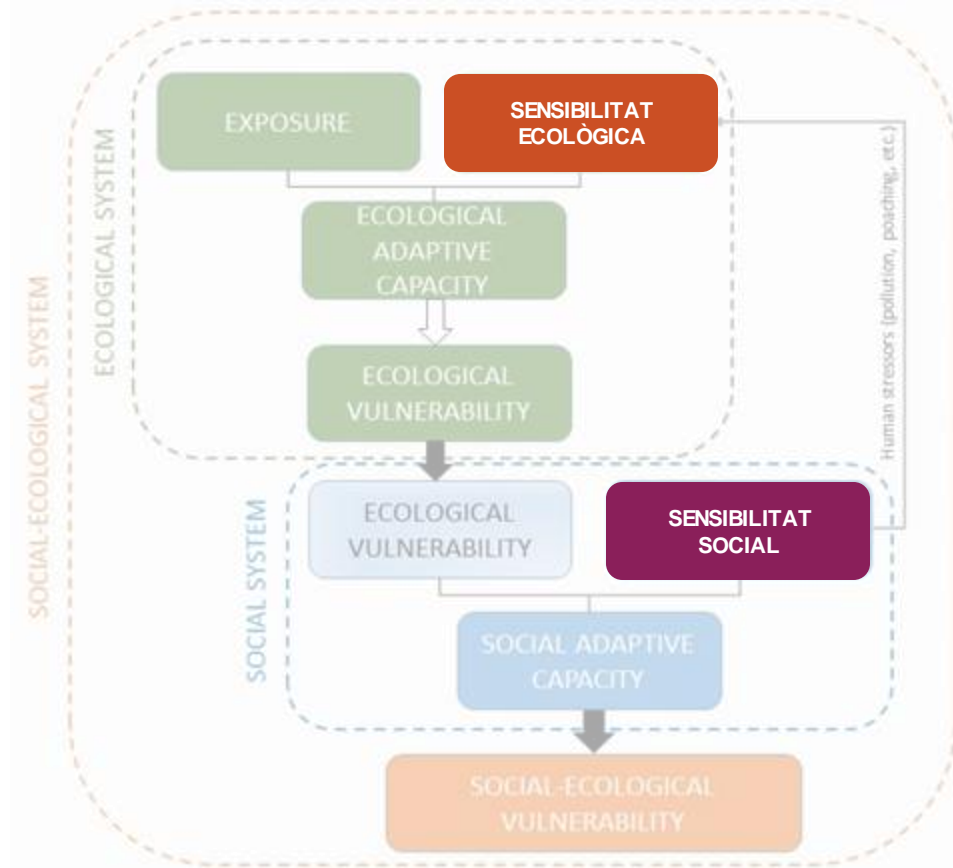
SOCIAL-ECOLOGICAL SYSTEM

ECOLOGICAL SYSTEM

EXPOSURE

SENSIBILITAT ECOLÒGICA

ECOLOGICAL ADAPTIVE CAPACITY

ECOLOGICAL VULNERABILITY

Human stressors (pollution, poaching, etc.)

SOCIAL SYSTEM

ECOLOGICAL VULNERABILITY

SENSIBILITAT SOCIAL

SOCIAL ADAPTIVE CAPACITY

SOCIAL-ECOLOGICAL VULNERABILITY